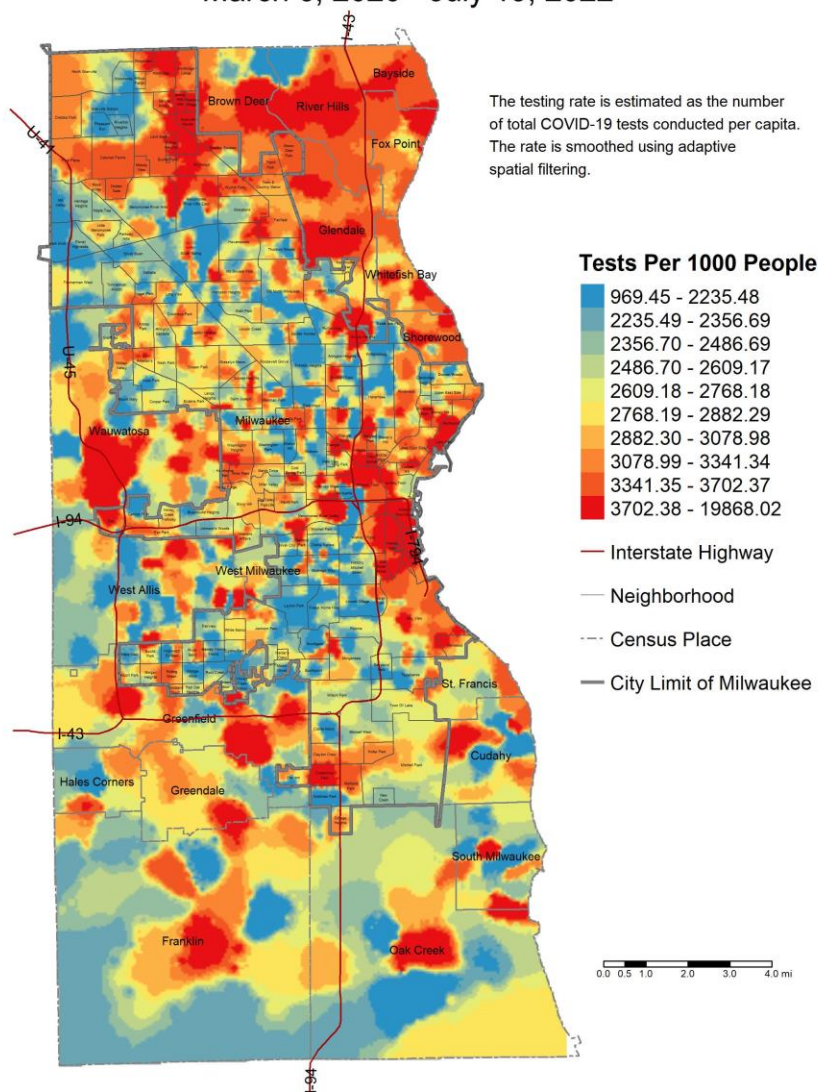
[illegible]

The testing rate is estimated as the number of total COVID-19 tests conducted per capita. The rate is smoothed using adaptive spatial filtering.

Tests Per 1000 People
969.45 - 2235.48
2235.49 - 2356.69
2356.70 - 2486.69
2486.70 - 2609.17
2609.18 - 2768.18
2768.19 - 2882.29
2882.30 - 3078.98
3078.99 - 3341.34
3341.35 - 3702.37
3702.38 - 19868.02
Interstate Highway
Neighborhood
Census Place
City Limit of Milwaukee

I-43
U-41
Bayside
Brown Deer
River Hills
Fox Point
Glendale
Whitefish Bay
Shorewood
U-45
Wauwatosa
Milwaukee
I-94
I-794
West Milwaukee
West Allis
St. Francis
I-43
Greenfield
Cudahy
Hales Corners
Greendale
South Milwaukee
Franklin
Oak Creek
I-94

0.0 0.5 1.0 2.0 3.0 4.0 mi